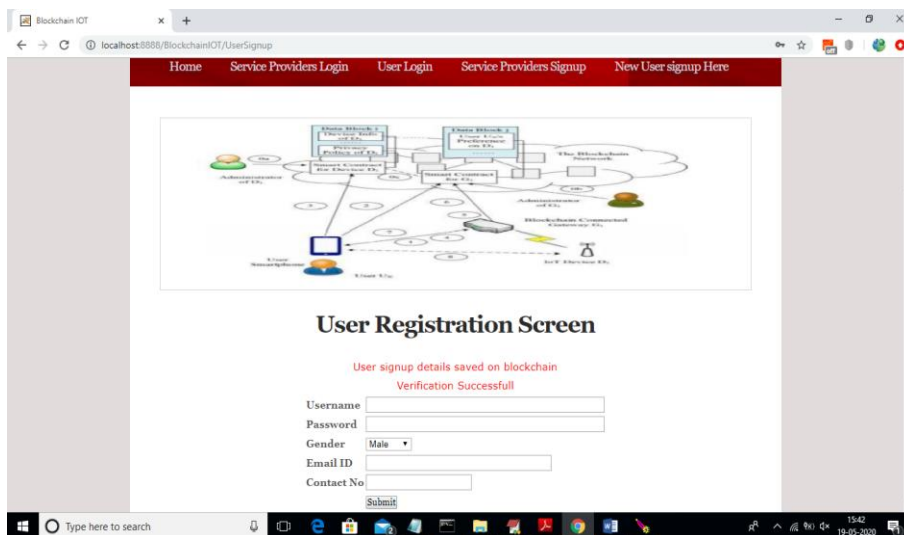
Blockchain IOT

localhost:8888/BlockchainIOT/UserSignup

Home Service Providers Login User Login Service Providers Signup New User signup Here

Data Block 1
Device Info of $D_i$
Privacy Policy of $D_i$

Data Block 2
User U's Preference on $D_i$

The Blockchain Network

Smart Contract for Device $D_i$

Smart Contract for $U_i$

Administrator of $D_i$

Administrator of $U_i$

Blockchain Connected Gateway $G_i$

User Smartphone

User $U_i$

IoT Device $D_i$

User Registration Screen

User signup details saved on blockchain

Verification Successfull

Username
Password
Gender Male
Email ID
Contact No
Submit

Type here to search

15:42
19-05-2020